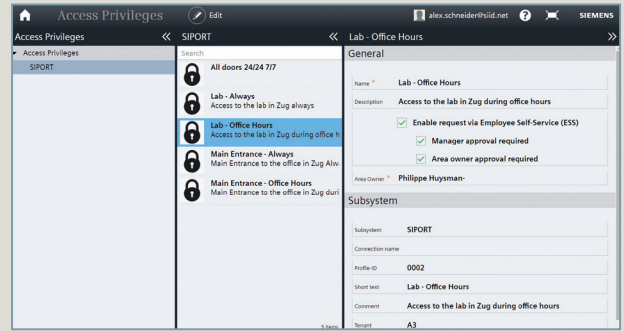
Access Privileges
Edit
alex.schneider@siid.net
SIEMENS

Access Privileges «
Access Privileges
SIPORT

SIPORT «
Search
All doors 24/24 7/7
Lab - Always
Access to the lab in Zug always
Lab - Office Hours
Access to the lab in Zug during office h
Main Entrance - Always
Main Entrance to the office in Zug Alw
Main Entrance - Office Hours
Main Entrance to the office in Zug duri
5 Items

Lab - Office Hours »
General
Name * Lab - Office Hours
Description Access to the lab in Zug during office hours
Enable request via Employee Self-Service (ESS)
Manager approval required
Area owner approval required
Area Owner * Philippe Huysman-

Subsystem
Subsystem SIPORT
Connection name
Profile-ID 0002
Short text Lab - Office Hours
Comment Access to the lab in Zug during office hours
Tenant A3